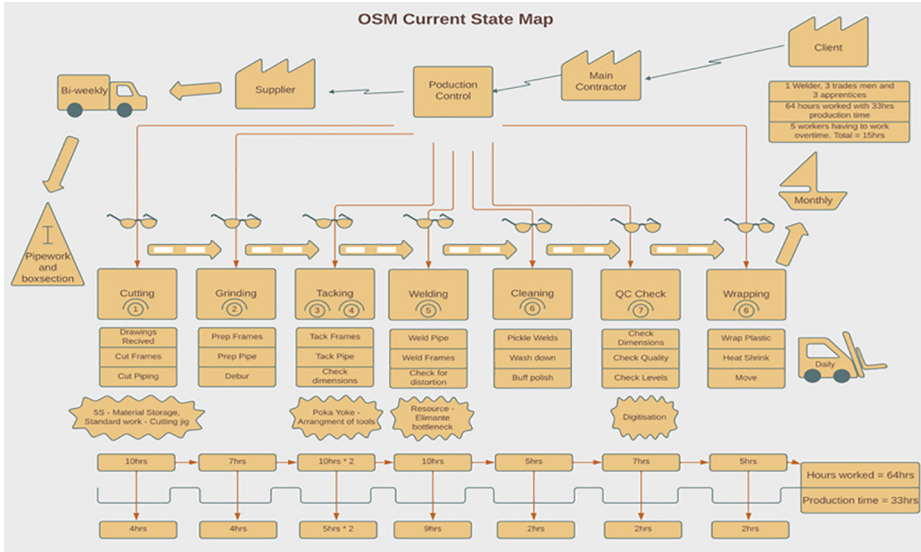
OSM Current State Map

Client

Main Contractor

Poduction Control

Supplier

Bi-weekly

1 Welder, 3 trades men and 3 apprentices

64 hours worked with 33hrs production time

5 workers having to work overtime. Total = 15hrs

Pipework and boxsection

Monthly

Cutting
1

Grinding
2

Tacking
3 4

Welding
5

Cleaning
6

QC Check
7

Wrapping
6

Drawings Recived

Cut Frames

Cut Piping

Prep Frames

Prep Pipe

Debur

Tack Frames

Tack Pipe

Check dimensions

Weld Pipe

Weld Frames

Check for distortion

Pickle Welds

Wash down

Buff polish

Check Dimensions

Check Quality

Check Levels

Wrap Plastic

Heat Shrink

Move

Daily

5S - Material Storage, Standard work - Cutting jig

Poka Yoke - Arrangment of tools

Resource - Elimante bottleneck

Digitisation

10hrs

7hrs

10hrs * 2

10hrs

5hrs

7hrs

5hrs

Hours worked = 64hrs

Production time = 33hrs

4hrs

4hrs

5hrs * 2

9hrs

2hrs

2hrs

2hrs